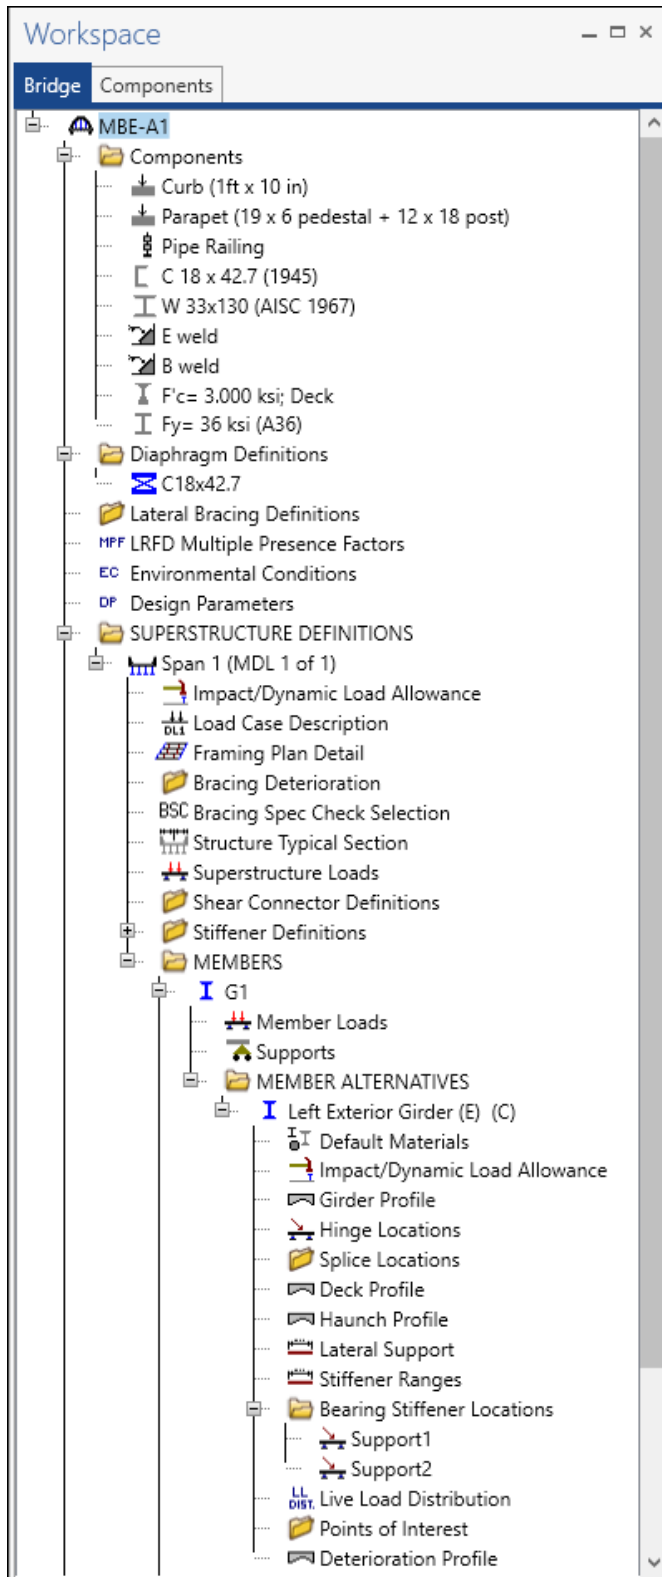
Workspace

Bridge Components

MBE-A1
Components
Curb (1ft x 10 in)
Parapet (19 x 6 pedestal + 12 x 18 post)
Pipe Railing
C 18 x 42.7 (1945)
W 33x130 (AISC 1967)
E weld
B weld
F'c= 3.000 ksi; Deck
Fy= 36 ksi (A36)
Diaphragm Definitions
C18x42.7
Lateral Bracing Definitions
MPF LRFD Multiple Presence Factors
EC Environmental Conditions
DP Design Parameters
SUPERSTRUCTURE DEFINITIONS
Span 1 (MDL 1 of 1)
Impact/Dynamic Load Allowance
DL1 Load Case Description
Framing Plan Detail
Bracing Deterioration
BSC Bracing Spec Check Selection
Structure Typical Section
Superstructure Loads
Shear Connector Definitions
Stiffener Definitions
MEMBERS
G1
Member Loads
Supports
MEMBER ALTERNATIVES
Left Exterior Girder (E) (C)
Default Materials
Impact/Dynamic Load Allowance
Girder Profile
Hinge Locations
Splice Locations
Deck Profile
Haunch Profile
Lateral Support
Stiffener Ranges
Bearing Stiffener Locations
Support1
Support2
LL DIST. Live Load Distribution
Points of Interest
Deterioration Profile